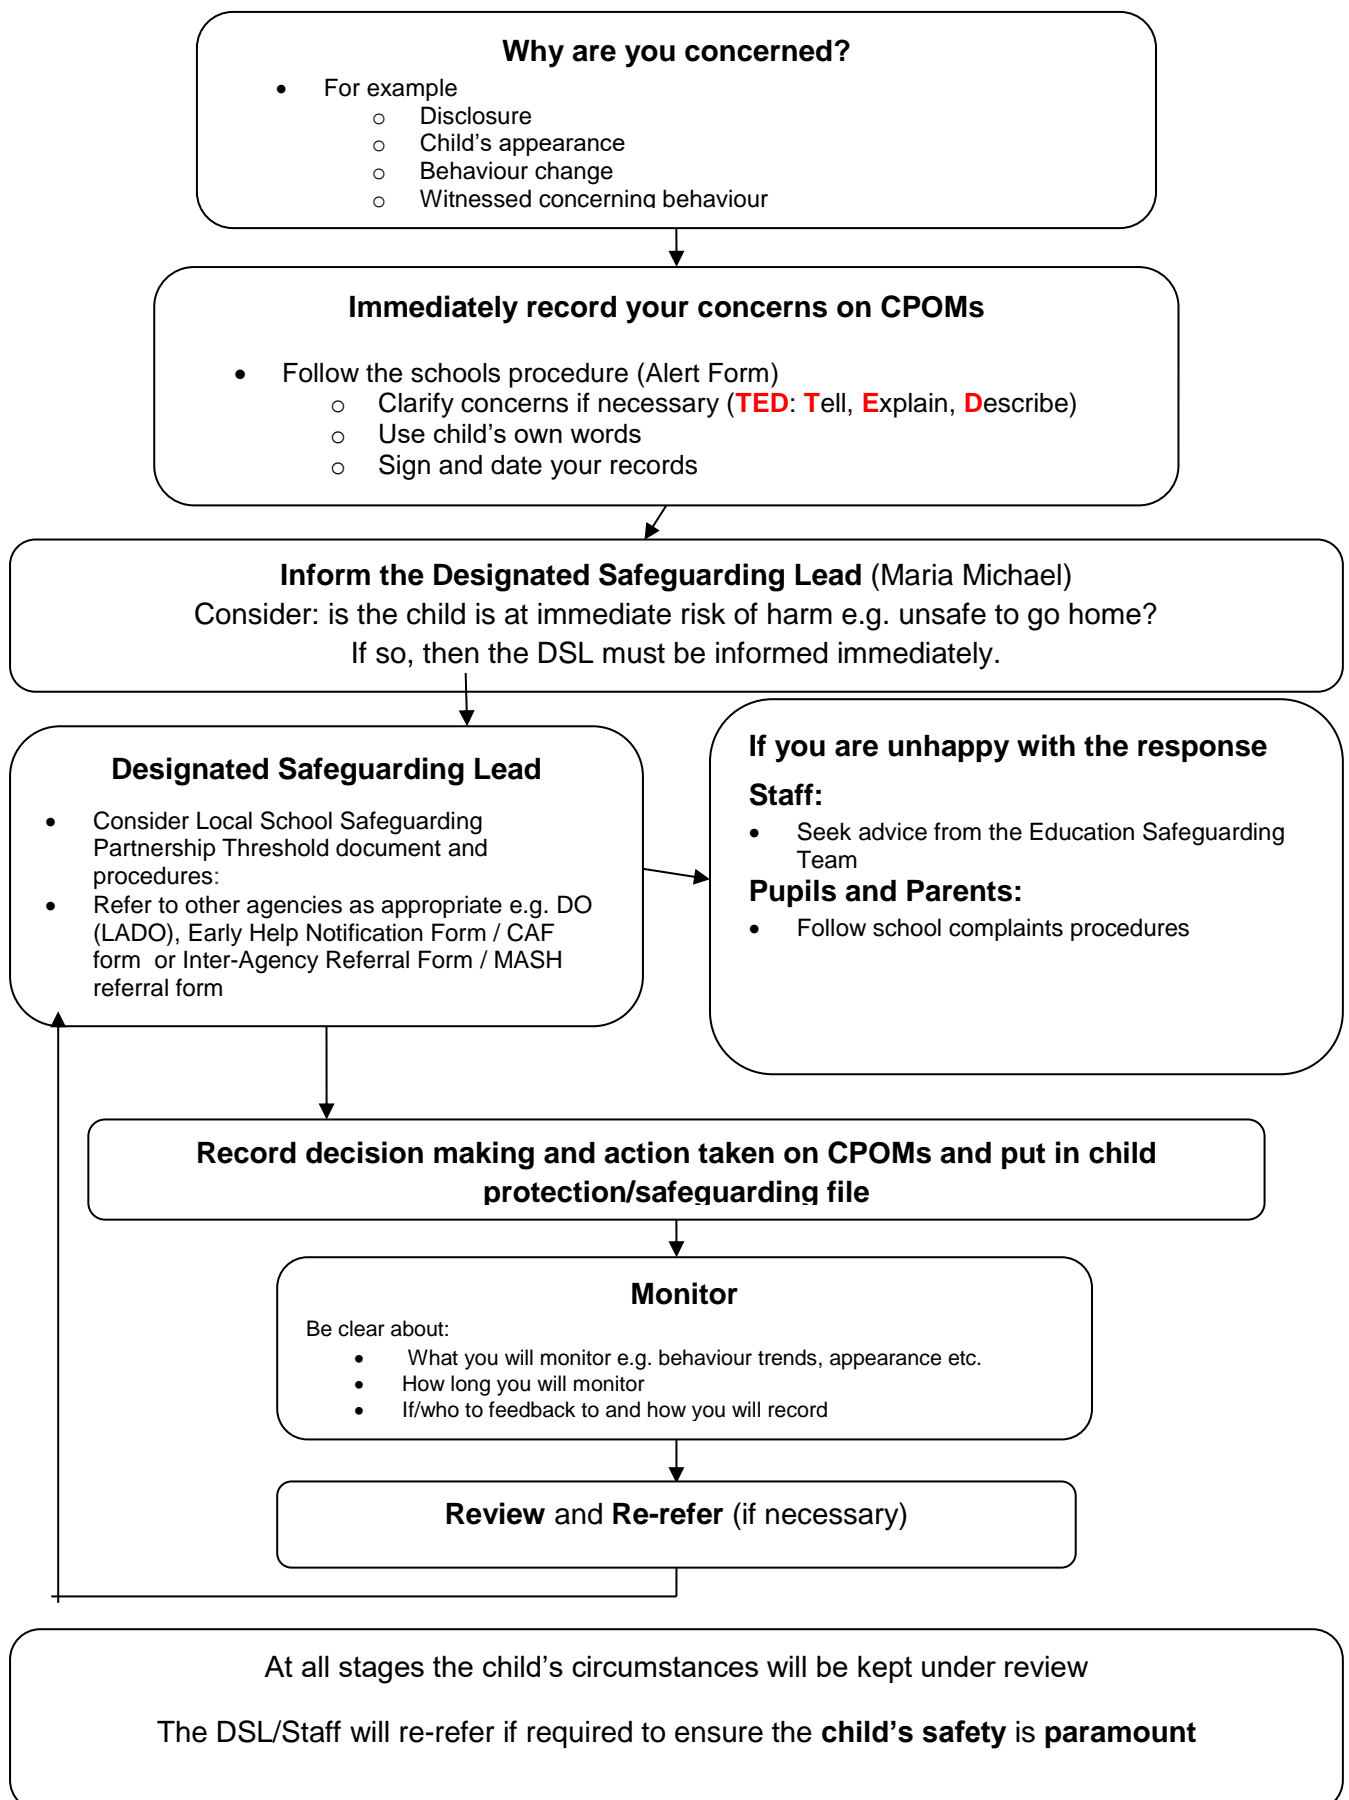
**Why are you concerned?**

- For example
  - Disclosure
  - Child's appearance
  - Behaviour change
  - Witnessed concerning behaviour

**Immediately record your concerns on CPOMs**

- Follow the schools procedure (Alert Form)
  - Clarify concerns if necessary (TED: Tell, Explain, Describe)
  - Use child's own words
  - Sign and date your records

**Inform the Designated Safeguarding Lead** (Maria Michael)
Consider: is the child is at immediate risk of harm e.g. unsafe to go home?
If so, then the DSL must be informed immediately.

**Designated Safeguarding Lead**

- Consider Local School Safeguarding Partnership Threshold document and procedures:
- Refer to other agencies as appropriate e.g. DO (LADO), Early Help Notification Form / CAF form or Inter-Agency Referral Form / MASH referral form

**If you are unhappy with the response**

**Staff:**

- Seek advice from the Education Safeguarding Team

**Pupils and Parents:**

- Follow school complaints procedures

**Record decision making and action taken on CPOMs and put in child protection/safeguarding file**

**Monitor**

Be clear about:

- What you will monitor e.g. behaviour trends, appearance etc.
- How long you will monitor
- If/who to feedback to and how you will record

**Review** and **Re-refer** (if necessary)

At all stages the child's circumstances will be kept under review

The DSL/Staff will re-refer if required to ensure the **child's safety** is **paramount**